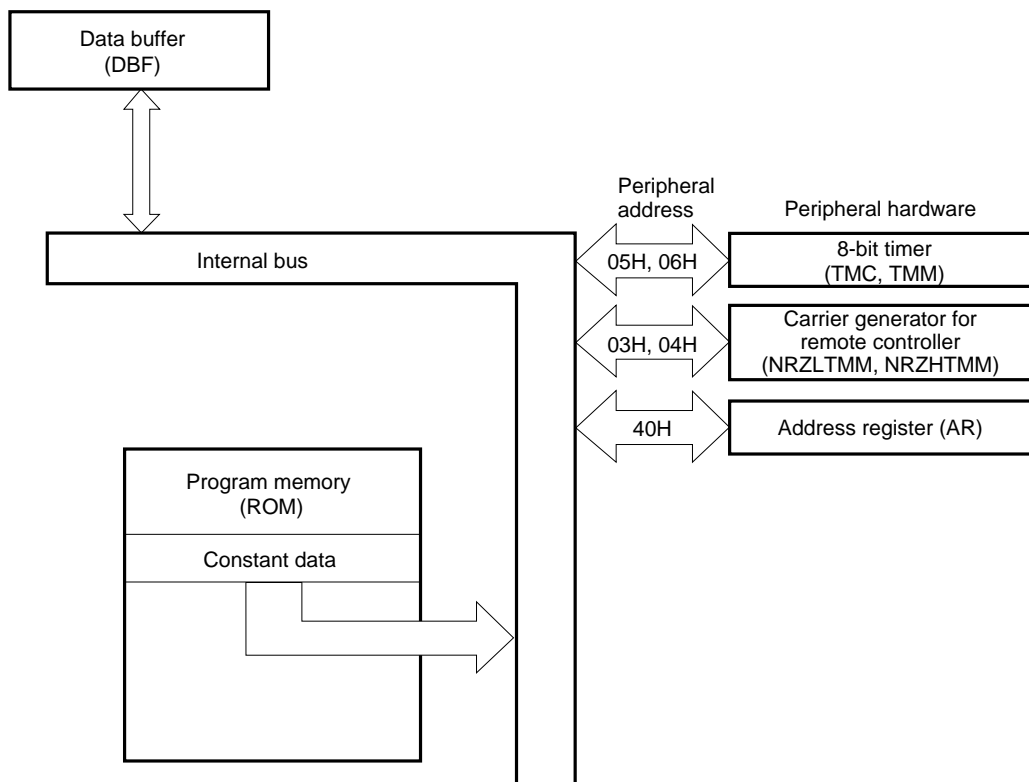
Data buffer
(DBF)

Internal bus

Peripheral address

Peripheral hardware

05H, 06H

8-bit timer
(TMC, TMM)

03H, 04H

Carrier generator for remote controller
(NRZLTMM, NRZHTMM)

40H

Address register (AR)

Program memory
(ROM)

Constant data